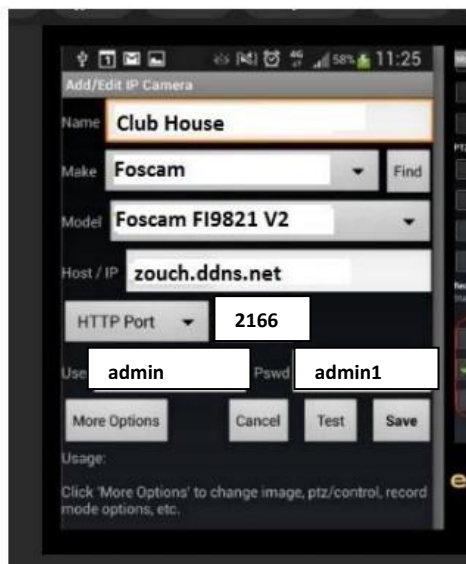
58% 11:25

Add/Edit IP Camera

Name Club House

Make Foscam Find

Model Foscam FI9821 V2

Host / IP zouch.ddns.net

HTTP Port 2166

Use admin Pswd admin1

More Options Cancel Test Save

Usage:

Click 'More Options' to change image, ptz/control, record mode options, etc.